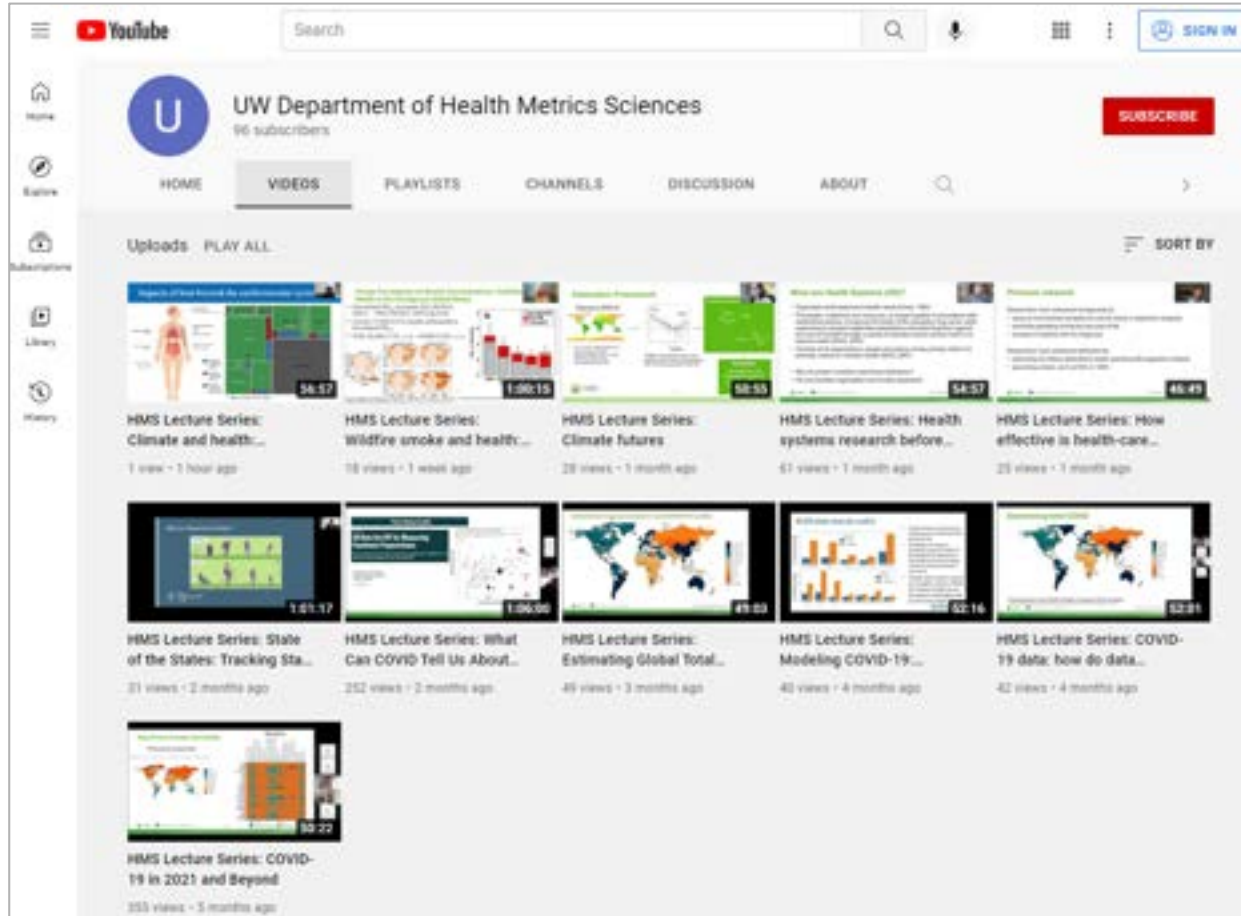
YouTube
Search
SIGN IN

Home
Explore
Subscriptions
Library
History

U
UW Department of Health Metrics Sciences
96 subscribers
SUBSCRIBE

HOME VIDEOS PLAYLISTS CHANNELS DISCUSSION ABOUT

Uploads PLAY ALL
SORT BY

56:57
HMS Lecture Series: Climate and health:...
1 view • 1 hour ago

1:00:15
HMS Lecture Series: Wildfire smoke and health:...
18 views • 1 week ago

58:55
HMS Lecture Series: Climate futures
28 views • 1 month ago

54:57
HMS Lecture Series: Health systems research before...
61 views • 1 month ago

46:49
HMS Lecture Series: How effective is health-care...
25 views • 1 month ago

1:01:17
HMS Lecture Series: State of the States: Tracking Sta...
31 views • 2 months ago

1:06:00
HMS Lecture Series: What Can COVID Tell Us About...
252 views • 2 months ago

49:03
HMS Lecture Series: Estimating Global Total...
49 views • 3 months ago

52:16
HMS Lecture Series: Modeling COVID-19:...
40 views • 4 months ago

52:01
HMS Lecture Series: COVID-19 data: how do data...
42 views • 4 months ago

50:22
HMS Lecture Series: COVID-19 in 2021 and Beyond
355 views • 5 months ago